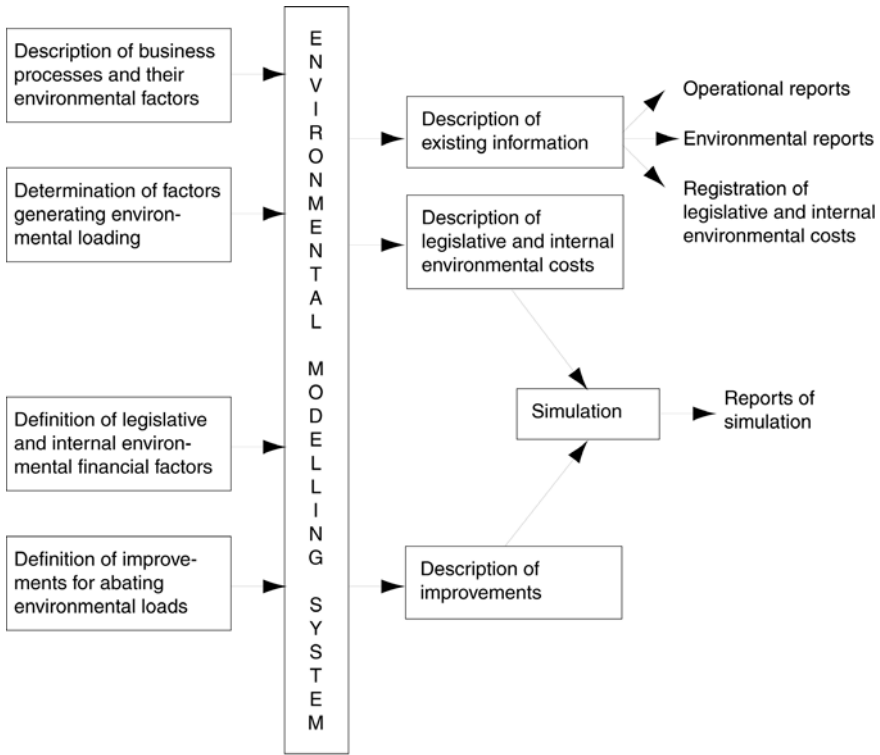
Description of business processes and their environmental factors

Determination of factors generating environmental loading

Definition of legislative and internal environmental financial factors

Definition of improvements for abating environmental loads

E
N
V
I
R
O
N
M
E
N
T
A
L

M
O
D
E
L
L
I
N
G

S
Y
S
T
E
M

Description of existing information

Description of legislative and internal environmental costs

Description of improvements

Operational reports

Environmental reports

Registration of legislative and internal environmental costs

Simulation

Reports of simulation